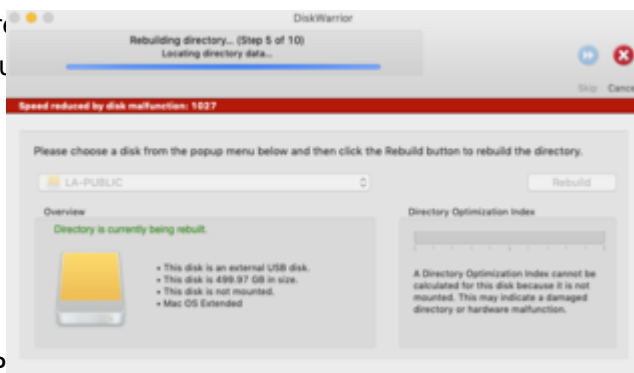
DiskWarrior

Rebuilding directory... (Step 5 of 10)
Locating directory data...

Skip Cancel

Speed reduced by disk malfunction: 1027

Please choose a disk from the popup menu below and then click the Rebuild button to rebuild the directory.

LA-PUBLIC

Rebuild

Overview

Directory is currently being rebuilt.

• This disk is an external USB disk.
• This disk is 499.97 GB in size.
• This disk is not mounted.
• Mac OS Extended

Directory Optimization Index

A Directory Optimization Index cannot be calculated for this disk because it is not mounted. This may indicate a damaged directory or hardware malfunction.